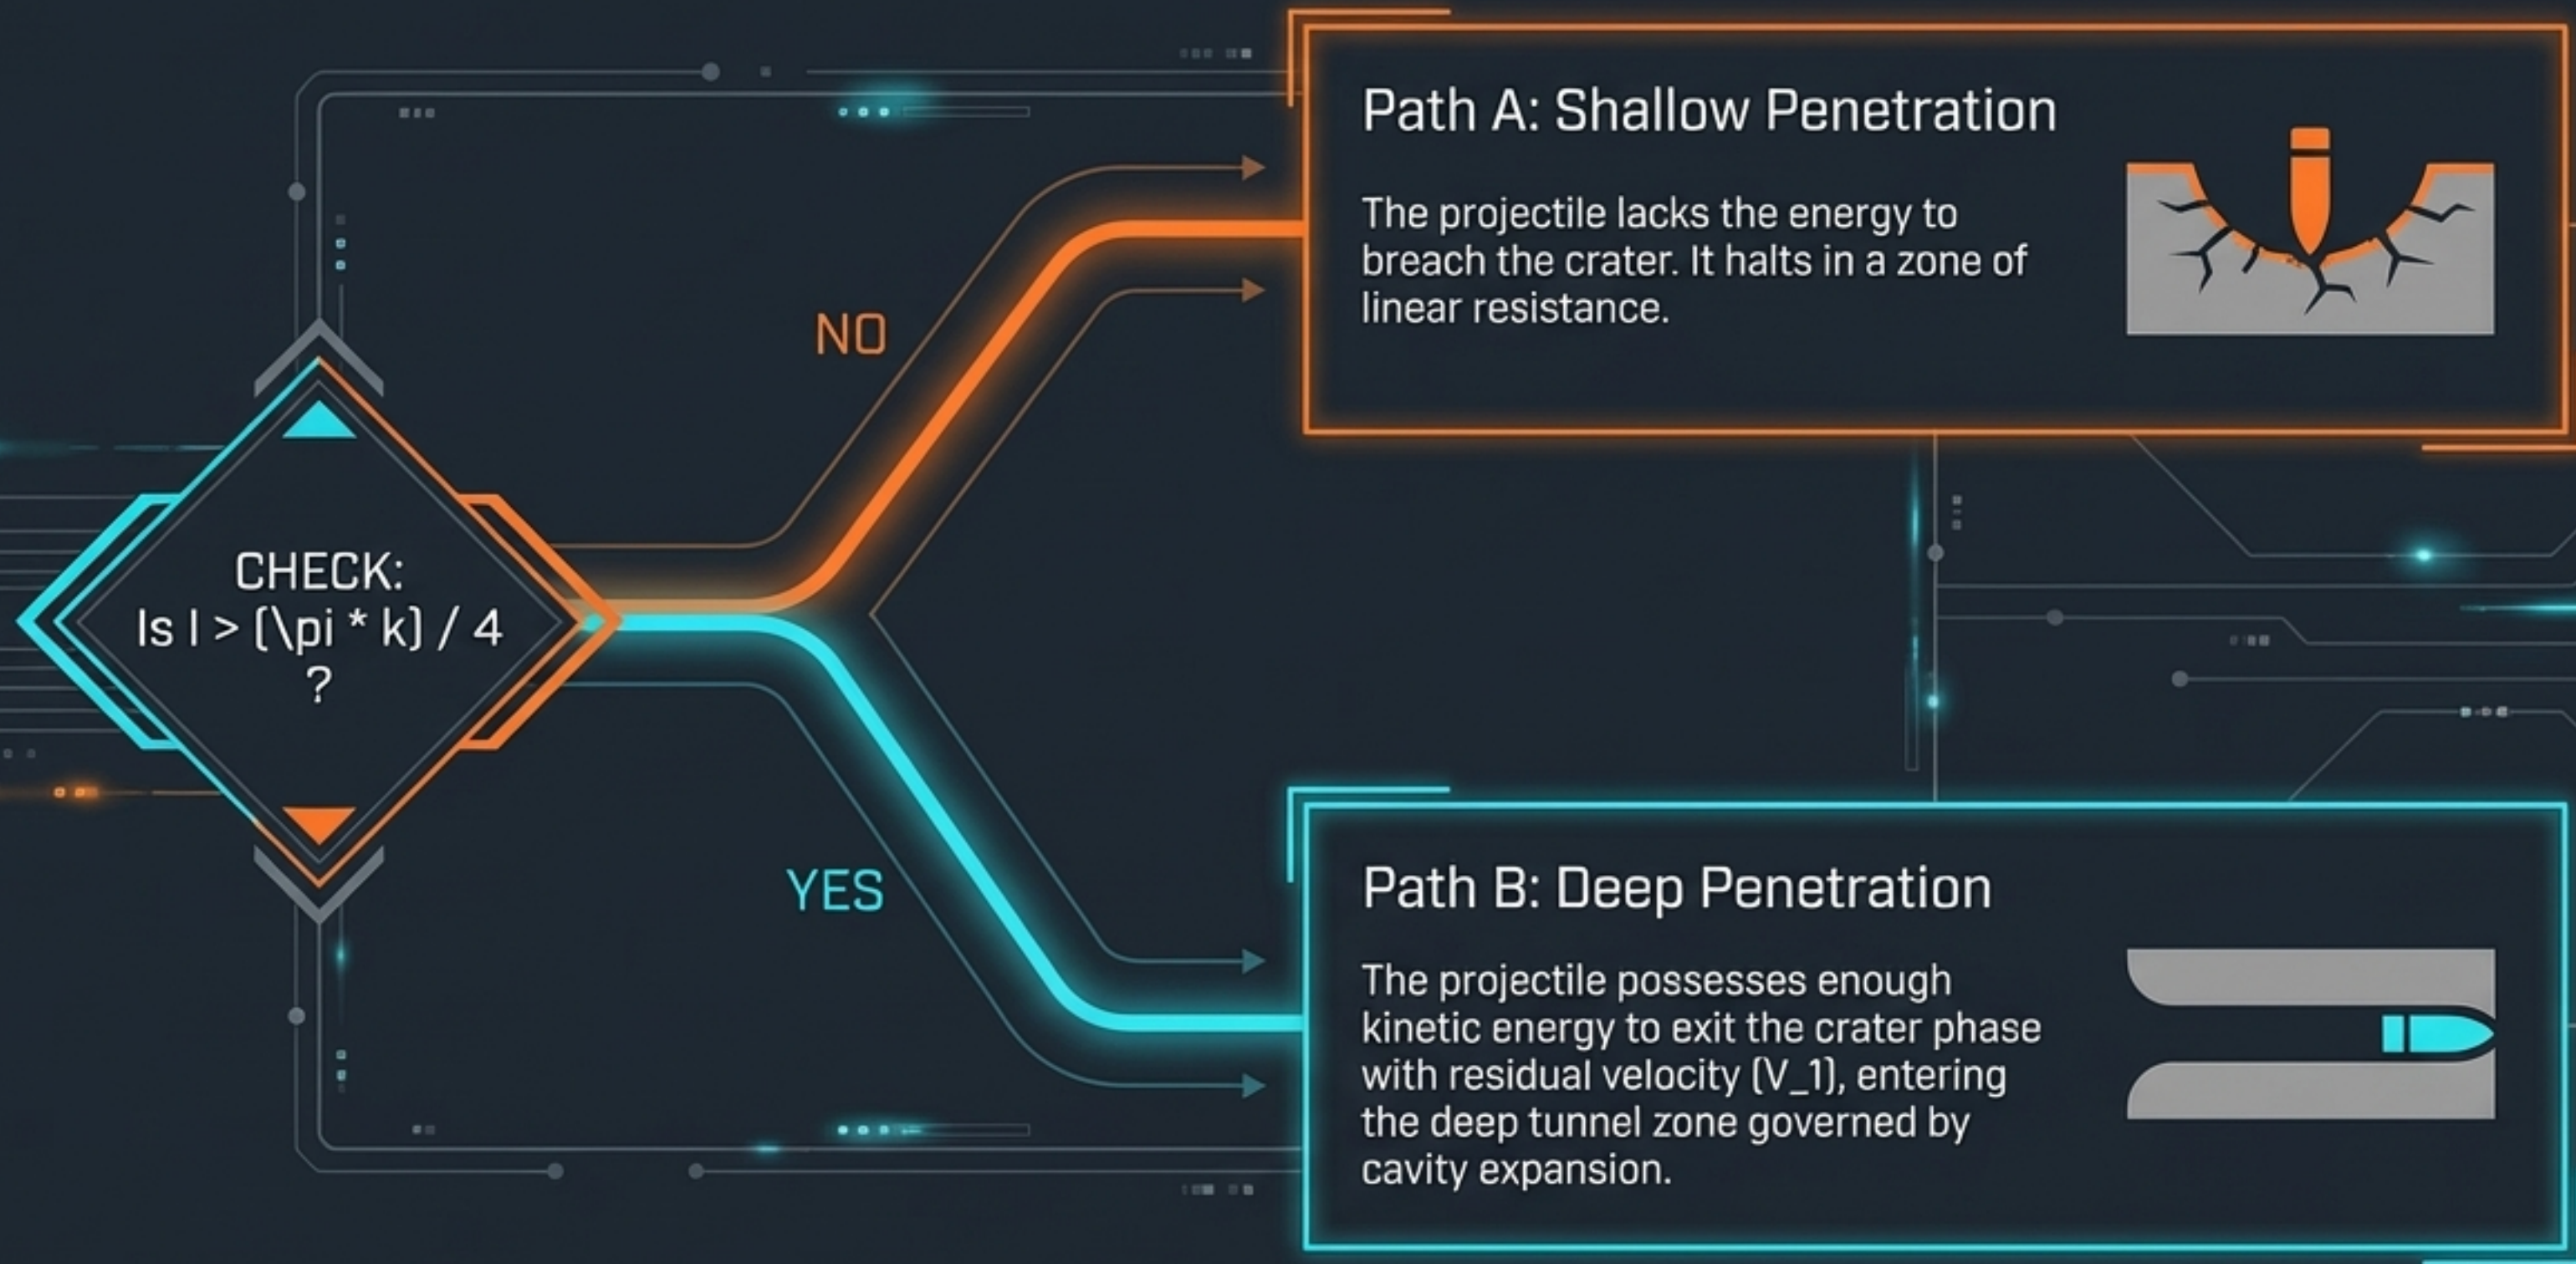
CHECK:
Is l > (\pi * k) / 4
?

NO

YES

Path A: Shallow Penetration

The projectile lacks the energy to breach the crater. It halts in a zone of linear resistance.

Path B: Deep Penetration

The projectile possesses enough kinetic energy to exit the crater phase with residual velocity (V_1), entering the deep tunnel zone governed by cavity expansion.